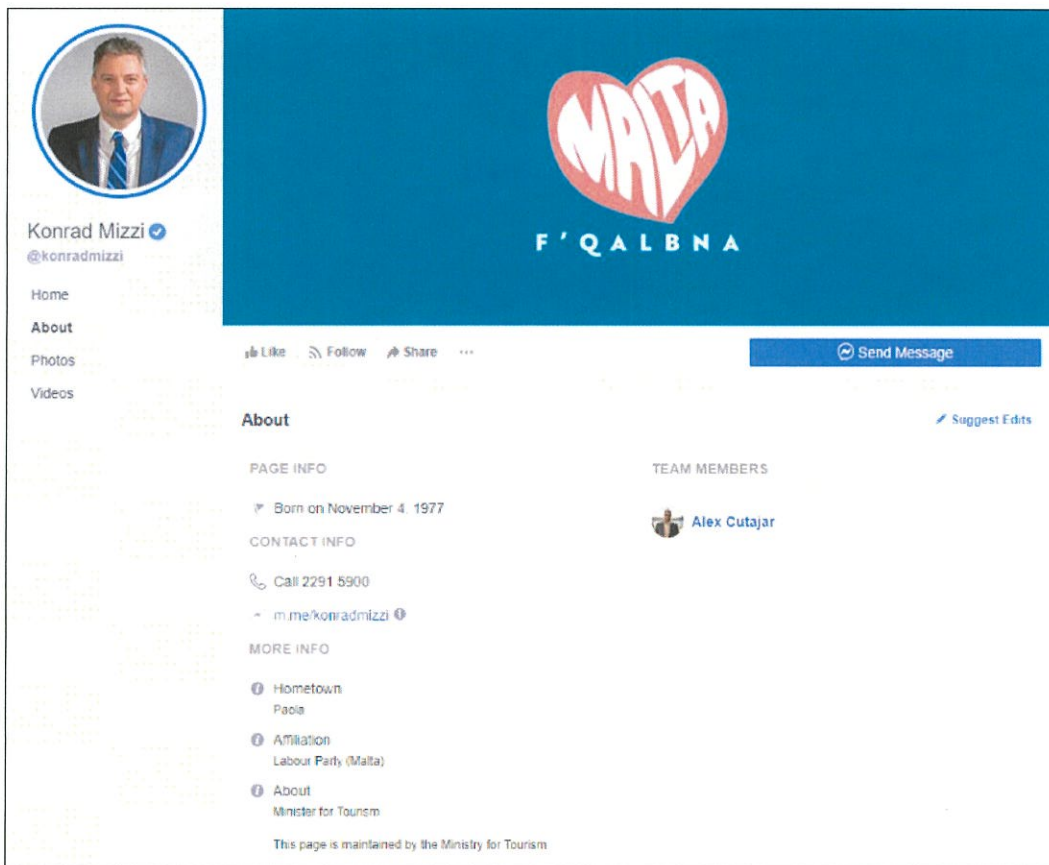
Konrad Mizzi
@konradmizzi

Home
About
Photos
Videos

MALTA
F'QALBNA

Like Follow Share ···

Send Message

About

Suggest Edits

PAGE INFO

Born on November 4, 1977

CONTACT INFO

Call 2291 5900

m.me/konradmizzi

MORE INFO

Hometown
Paola

Affiliation
Labour Party (Malta)

About
Minister for Tourism

This page is maintained by the Ministry for Tourism

TEAM MEMBERS

Alex Cutajar